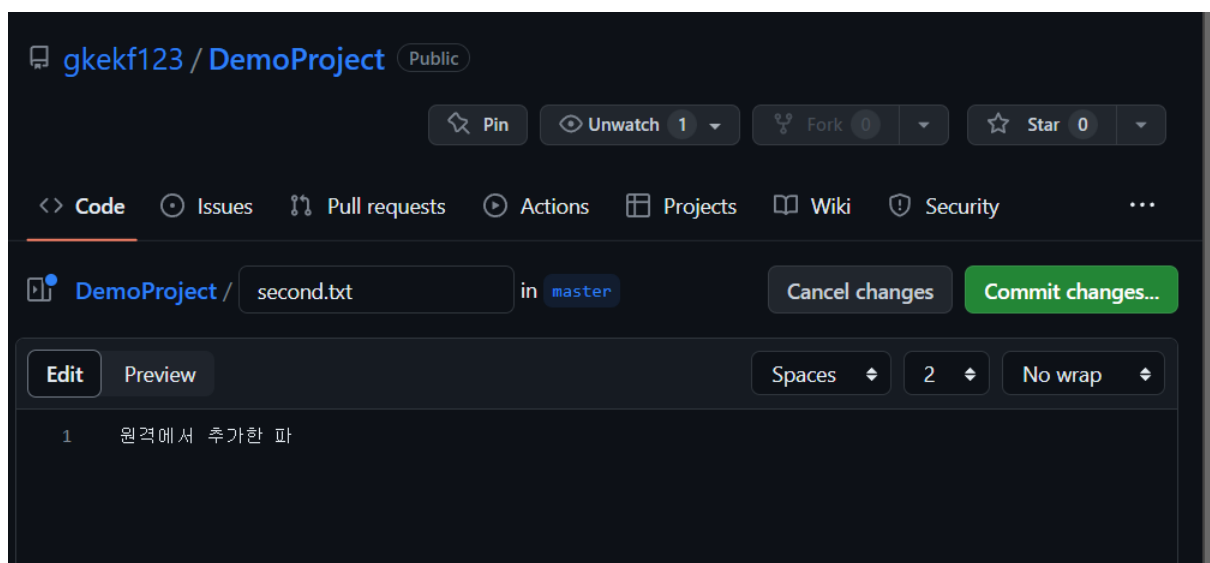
gkekf123 / DemoProject Public

Pin Unwatch 1 Fork 0 Star 0

Code Issues Pull requests Actions Projects Wiki Security ...

DemoProject / second.txt in master Cancel changes Commit changes...

Edit Preview Spaces 2 No wrap

1 원격에서 추가한 파